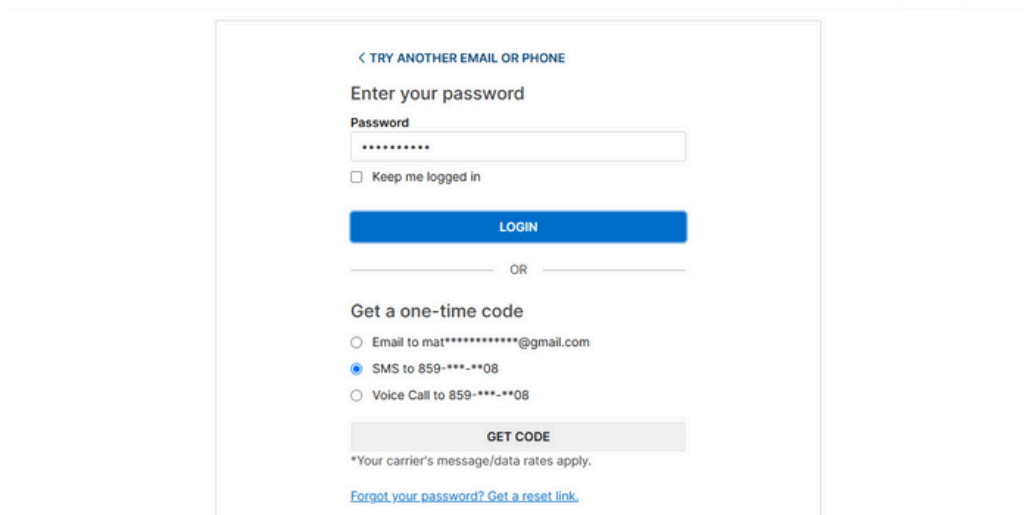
< TRY ANOTHER EMAIL OR PHONE

Enter your password

Password

••••••••••

Keep me logged in

LOGIN

OR

Get a one-time code

Email to mat************@gmail.com

SMS to 859-***-**08

Voice Call to 859-***-**08

GET CODE

*Your carrier's message/data rates apply.

Forgot your password? Get a reset link.